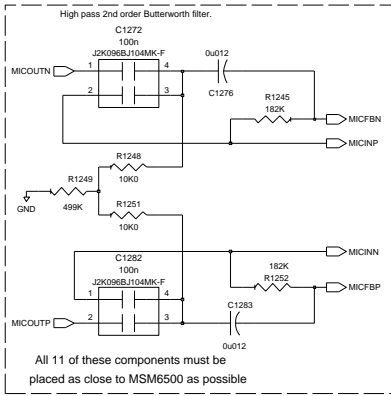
High pass 2nd order Butterworth filter.

C1272
100n
J2K096BJ104MK-F
0u012
MICOUTN
1
4
2
3
C1276
R1245
182K
MICFBN
MICINP
R1248
10K0
R1249
GND
499K
R1251
10K0
C1282
100n
J2K096BJ104MK-F
MICINN
182K
R1252
MICFBP
1
4
C1283
MICOUTP
2
3
0u012

All 11 of these components must be placed as close to MSM6500 as possible